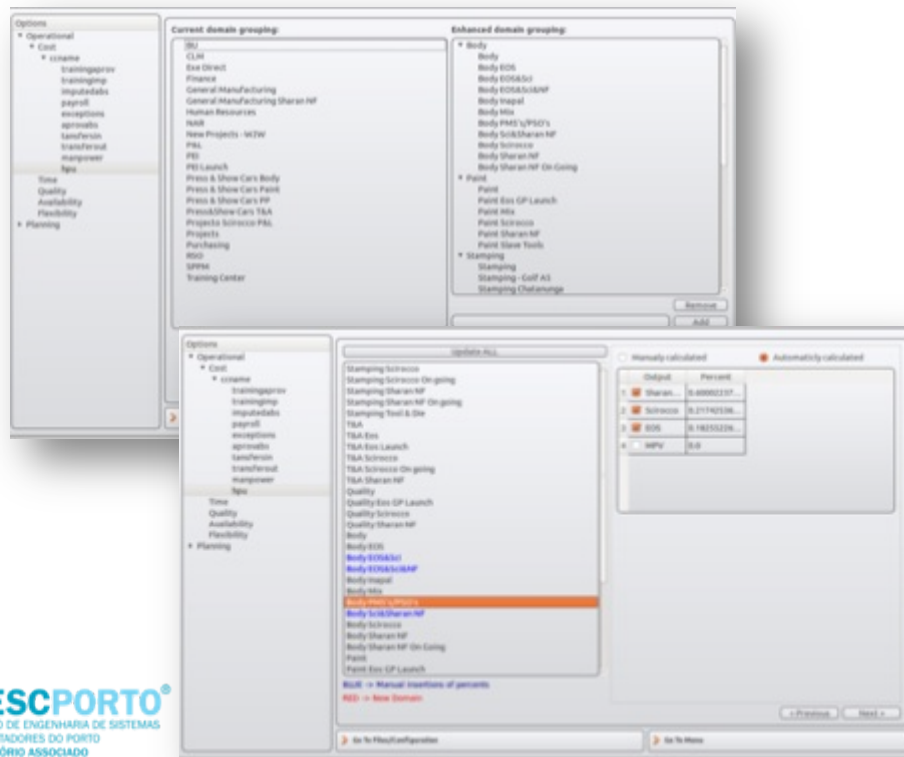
Options
Operational
Cost
ccname
trainingaprov
trainingimp
imputedabs
payroll
exceptions
aprovabs
tansferoin
transferout
manpower
fgvo
Time
Quality
Availability
Flexibility
Planning

Current domain grouping:
BU
CLM
Exe Direct
Finance
General Manufacturing
General Manufacturing Sharan NF
Human Resources
NAR
New Projects - W3W
P&L
PEI
PEI Launch
Press & Show Cars Body
Press & Show Cars Paint
Press & Show Cars PP
Press&Show Cars T&A
Projects Scirocco P&L
Projects
Purchasing
RSO
SPPM
Training Center

Enhanced domain grouping:
Body
Body
Body EOS
Body EOS&Sci
Body EOS&Sci&NF
Body Inapal
Body Mix
Body PMS's/PSO's
Body Sci&Sharan NF
Body Scirocco
Body Sharan NF
Body Sharan NF On Going
Paint
Paint
Paint Eos GP Launch
Paint Mix
Paint Scirocco
Paint Sharan NF
Paint Slave Tools
Stamping
Stamping
Stamping - Golf A5
Stamping Chatanunge

Remove
Add

Options
Operational
Cost
ccname
trainingaprov
trainingimp
imputedabs
payroll
exceptions
aprovabs
tansferoin
transferout
manpower
fgvo
Time
Quality
Availability
Flexibility
Planning

Update ALL

Stamping Scirocco
Stamping Scirocco On going
Stamping Sharan NF
Stamping Sharan NF On going
Stamping Tool & Die
T&A
T&A Eos
T&A Eos Launch
T&A Scirocco
T&A Scirocco On going
T&A Sharan NF
Quality
Quality Eos GP Launch
Quality Scirocco
Quality Sharan NF
Body
Body EOS
Body EOS&Sci
Body EOS&Sci&NF
Body Inapal
Body Mix
Body PMS's/PSO's
Body Sci&Sharan NF
Body Scirocco
Body Sharan NF
Body Sharan NF On Going
Paint
Paint Eos GP Launch

BLUE -> Manual insertions of percents
RED -> New Domain

Manualy calculated
Automaticly calculated

| | Output | Percent |
|---|---|---|
| 1 | Sharan... | 0.60002237... |
| 2 | Scirocco | 0.21742536... |
| 3 | EOS | 0.18255226... |
| 4 | MPV | 0.0 |

< Previous
Next >
Go To Files/Configuration
Go To Menu

ESCPORTO®
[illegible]O DE ENGENHARIA DE SISTEMAS
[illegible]TADORES DO PORTO
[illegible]ÓRIO ASSOCIADO